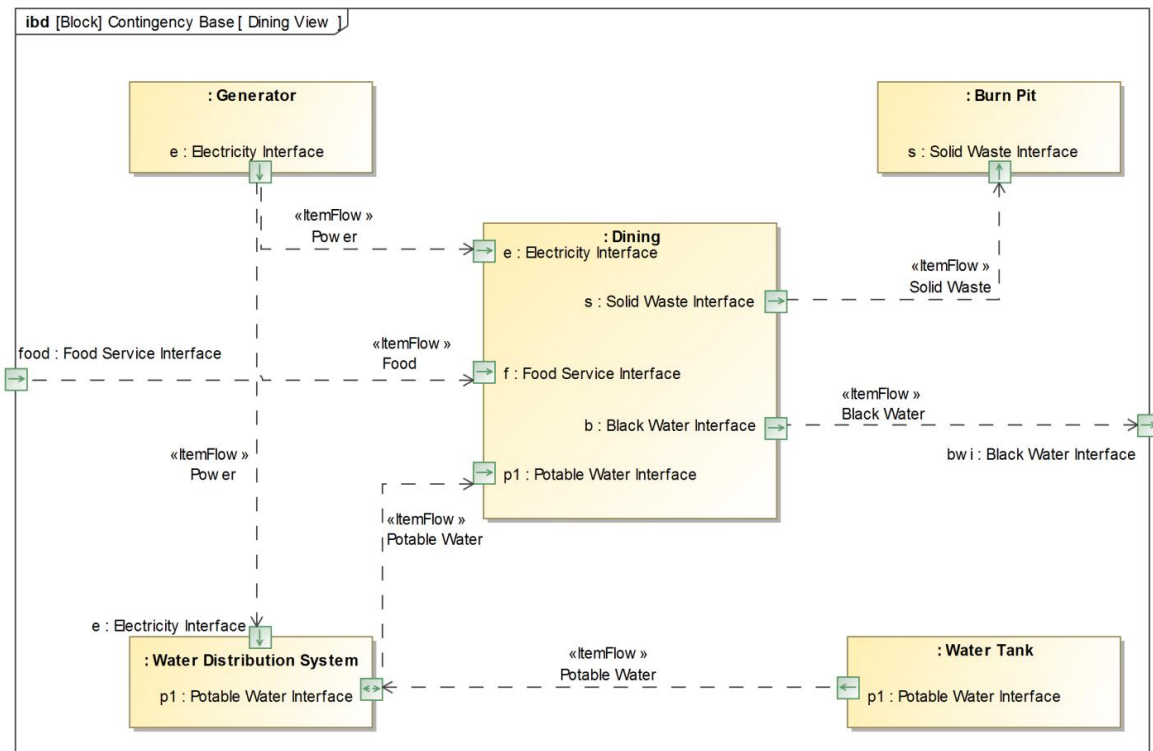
ibd [Block] Contingency Base [ Dining View ]

: Generator

e : Electricity Interface

: Burn Pit

s : Solid Waste Interface

«ItemFlow »
Power

: Dining

e : Electricity Interface

«ItemFlow »
Solid Waste

s : Solid Waste Interface

food : Food Service Interface

«ItemFlow »
Food

f : Food Service Interface

«ItemFlow »
Black Water

b : Black Water Interface

bwi : Black Water Interface

«ItemFlow »
Power

p1 : Potable Water Interface

«ItemFlow »
Potable Water

e : Electricity Interface

: Water Distribution System

p1 : Potable Water Interface

«ItemFlow »
Potable Water

: Water Tank

p1 : Potable Water Interface